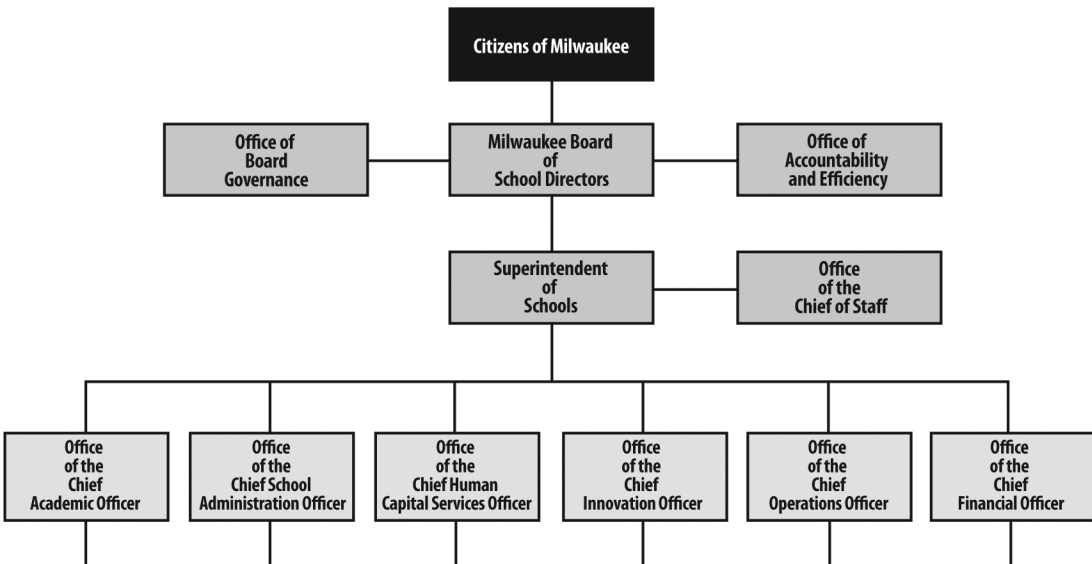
Citizens of Milwaukee

Office of Board Governance

Milwaukee Board of School Directors

Office of Accountability and Efficiency

Superintendent of Schools

Office of the Chief of Staff

Office of the Chief Academic Officer

Office of the Chief School Administration Officer

Office of the Chief Human Capital Services Officer

Office of the Chief Innovation Officer

Office of the Chief Operations Officer

Office of the Chief Financial Officer